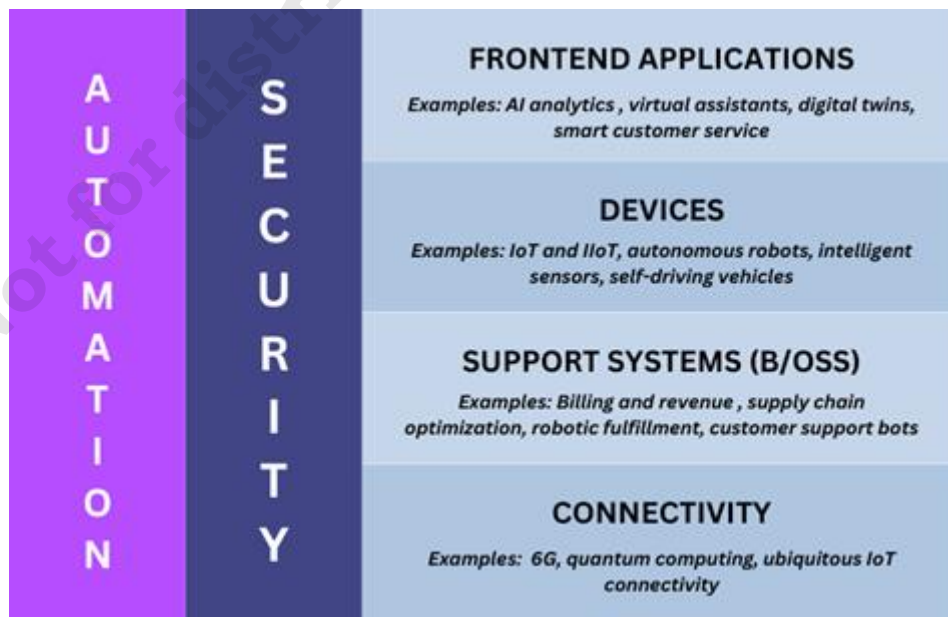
AUTOMATION

SECURITY

FRONTEND APPLICATIONS
Examples: AI analytics , virtual assistants, digital twins, smart customer service

DEVICES
Examples: IoT and IIoT, autonomous robots, intelligent sensors, self-driving vehicles

SUPPORT SYSTEMS (B/OSS)
Examples: Billing and revenue , supply chain optimization, robotic fulfillment, customer support bots

CONNECTIVITY
Examples: 6G, quantum computing, ubiquitous IoT connectivity

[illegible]ot for distr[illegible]